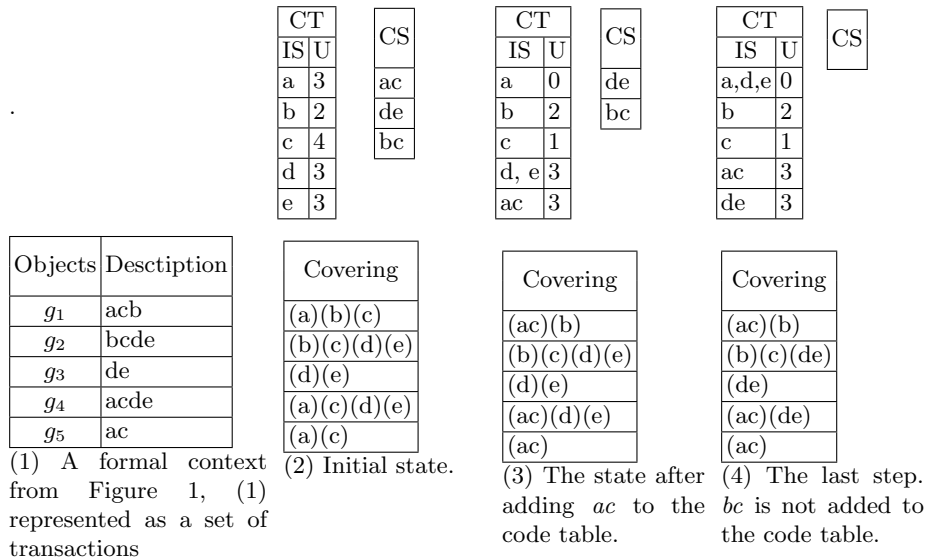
.

| CT | |
|---|---|
| IS | U |
| a | 3 |
| b | 2 |
| c | 4 |
| d | 3 |
| e | 3 |

| CS |
|---|
| ac |
| de |
| bc |

| CT | |
|---|---|
| IS | U |
| a | 0 |
| b | 2 |
| c | 1 |
| d, e | 3 |
| ac | 3 |

| CS |
|---|
| de |
| bc |

| CT | |
|---|---|
| IS | U |
| a,d,e | 0 |
| b | 2 |
| c | 1 |
| ac | 3 |
| de | 3 |

| CS |
|---|

| Objects | Desctiption |
|---|---|
| $g_1$ | acb |
| $g_2$ | bcde |
| $g_3$ | de |
| $g_4$ | acde |
| $g_5$ | ac |

(1) A formal context from Figure 1, (1) represented as a set of transactions

| Covering |
|---|
| (a)(b)(c) |
| (b)(c)(d)(e) |
| (d)(e) |
| (a)(c)(d)(e) |
| (a)(c) |

(2) Initial state.

| Covering |
|---|
| (ac)(b) |
| (b)(c)(d)(e) |
| (d)(e) |
| (ac)(d)(e) |
| (ac) |

(3) The state after adding *ac* to the code table.

| Covering |
|---|
| (ac)(b) |
| (b)(c)(de) |
| (de) |
| (ac)(de) |
| (ac) |

(4) The last step. *bc* is not added to the code table.